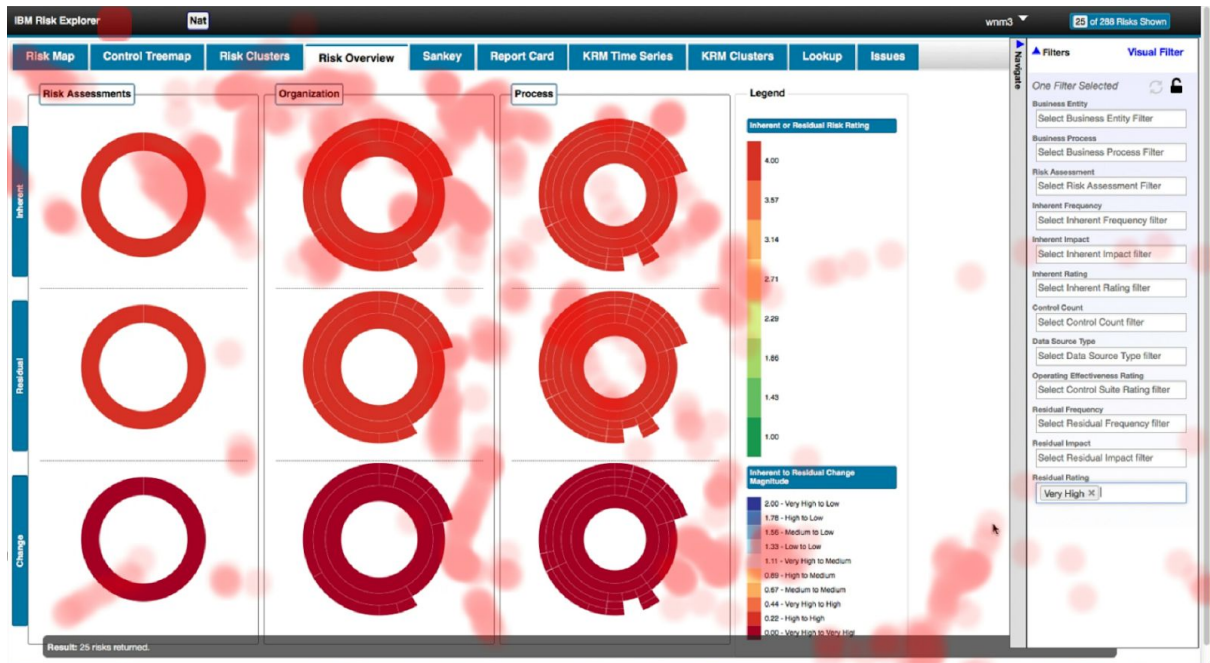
IBM Risk Explorer Nat wmm3 25 of 288 Risks Shown

Risk Map | Control Treemap | Risk Clusters | Risk Overview | Sankey | Report Card | KRM Time Series | KRM Clusters | Lookup | Issues

Risk Assessments

Organization

Process

Inherent

Residual

Change

Legend

Inherent or Residual Risk Rating

4.00
3.57
3.14
2.71
2.29
1.86
1.43
1.00

Inherent to Residual Change Magnitude

2.00 - Very High to Low
1.78 - High to Low
1.56 - Medium to Low
1.33 - Low to Low
1.11 - Very High to Medium
0.89 - High to Medium
0.67 - Medium to Medium
0.44 - Very High to High
0.22 - High to High
0.00 - Very High to Very Hig

Result: 25 risks returned.

Navigate

Filters Visual Filter

One Filter Selected

Business Entity
Select Business Entity Filter
Business Process
Select Business Process Filter
Risk Assessment
Select Risk Assessment Filter
Inherent Frequency
Select Inherent Frequency filter
Inherent Impact
Select Inherent Impact filter
Inherent Rating
Select Inherent Rating filter
Control Count
Select Control Count filter
Data Source Type
Select Data Source Type filter
Operating Effectiveness Rating
Select Control Suite Rating filter
Residual Frequency
Select Residual Frequency filter
Residual Impact
Select Residual Impact filter
Residual Rating
Very High ×